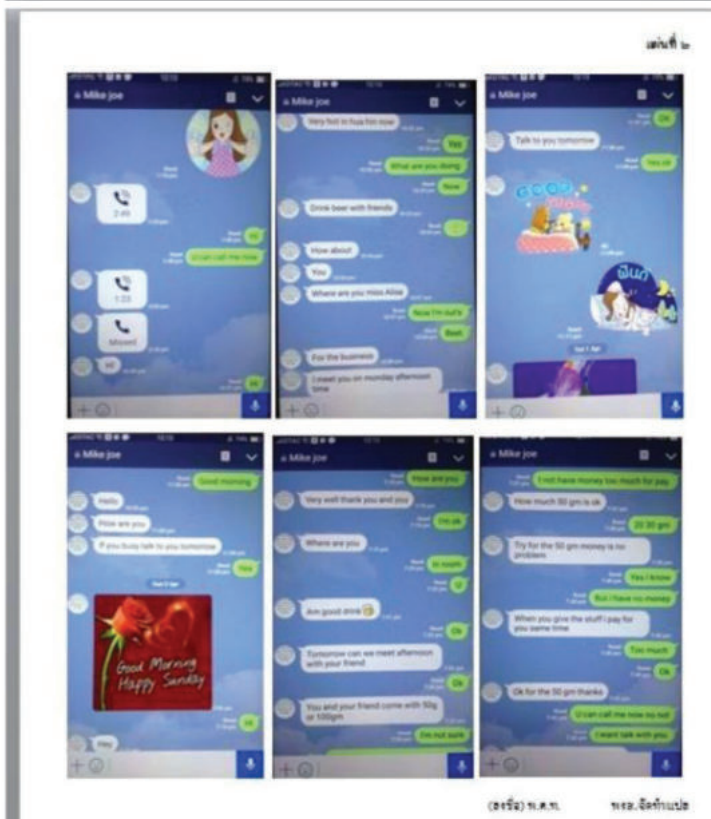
แผ่นที่ ๒

Mike joe

2:49

Ok

U can call me now

1:33

Missed

Hi

Ok

Mike joe

Very hot in hua hin now

Yes

What are you doing

Now

Drink beer with friends

How about

You

Where are you miss Allie

Now I'm out's

Beer

For the business

I meet you on monday afternoon time

Mike joe

Ok

Talk to you tomorrow

Yes ok

Good

ฝันดี

Mike joe

Good morning

Hello

How are you

If you busy talk to you tomorrow

Yes

Good Morning Happy Sunday

Ok

Hey

Mike joe

How are you

Very well thank you and you

I'm ok

Where are you

In room

U

Am good drink

Ok

Tomorrow can we meet afternoon with your friend

Ok

You and your friend come with 50g or 100gm

I'm not sure

Mike joe

I not have money too much for pay

How much 50 gm is ok

20 30 gm

Try for the 50 gm money is no problem

Yes I know

But I have no money

When you give the stuff i pay for you same time

Too much

Ok

Ok for the 50 gm thanks

U can call me now no out

I want talk with you

(ลงชื่อ) ร.ต.ท. พงอ.ล้อคำแปล